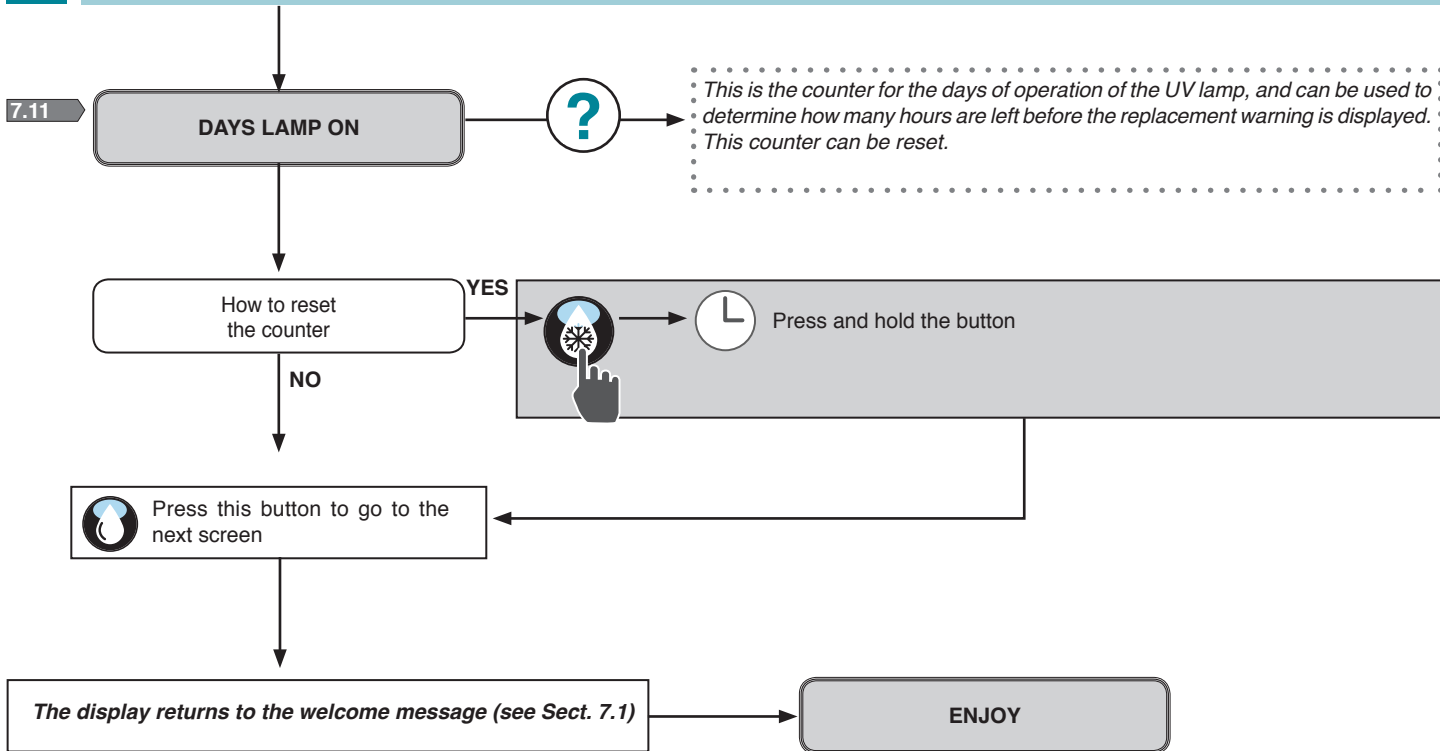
7.11

DAYS LAMP ON

?

This is the counter for the days of operation of the UV lamp, and can be used to determine how many hours are left before the replacement warning is displayed. This counter can be reset.

How to reset the counter

YES

Press and hold the button

NO

Press this button to go to the next screen

The display returns to the welcome message (see Sect. 7.1)

ENJOY